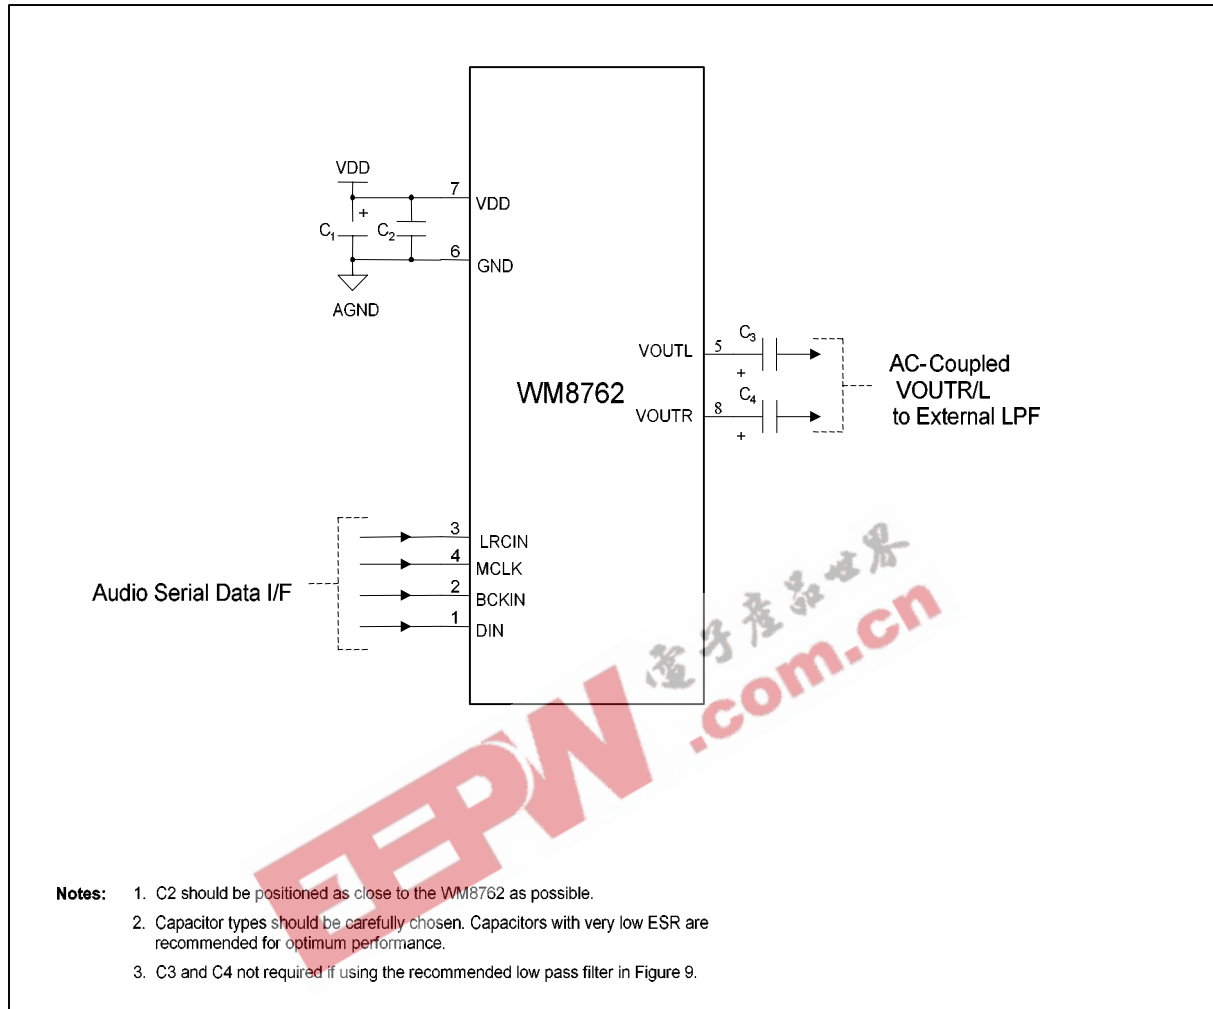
VDD

7 VDD

+

$C_1$ $C_2$

6 GND

AGND

WM8762

VOUTL 5

$C_3$

+

VOUTR 8

$C_4$

+

AC-Coupled VOUTR/L to External LPF

3 LRCIN

4 MCLK

2 BCKIN

1 DIN

Audio Serial Data I/F

电子产品世界

EEPW .com.cn

Notes: 1. C2 should be positioned as close to the WM8762 as possible.

2. Capacitor types should be carefully chosen. Capacitors with very low ESR are recommended for optimum performance.

3. C3 and C4 not required if using the recommended low pass filter in Figure 9.